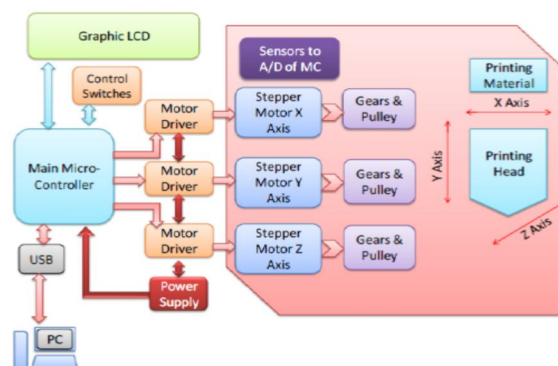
Graphic LCD

Control Switches

Sensors to A/D of MC

Printing Material

X Axis

Main Micro-Controller

Motor Driver

Stepper Motor X Axis

Gears & Pulley

Y Axis

Printing Head

Motor Driver

Stepper Motor Y Axis

Gears & Pulley

Motor Driver

Stepper Motor Z Axis

Gears & Pulley

Z Axis

USB

Power Supply

PC